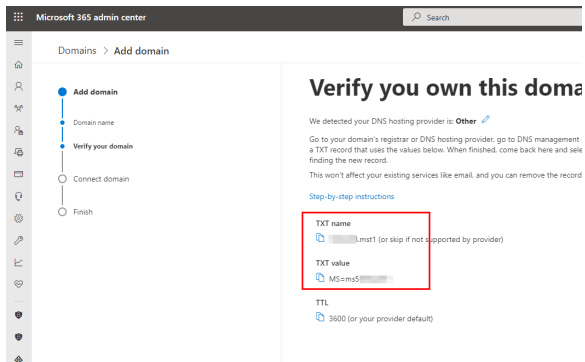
Microsoft 365 admin center

Search

Domains > Add domain

Add domain

Domain name

Verify your domain

Connect domain

Finish

Verify you own this doma

We detected your DNS hosting provider is: Other

Go to your domain's registrar or DNS hosting provider, go to DNS management a TXT record that uses the values below. When finished, come back here and sele finding the new record.

This won't affect your existing services like email, and you can remove the record

Step-by-step instructions

TXT name

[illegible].mst1 (or skip if not supported by provider)

TXT value

MS=ms5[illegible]

TTL

3600 (or your provider default)